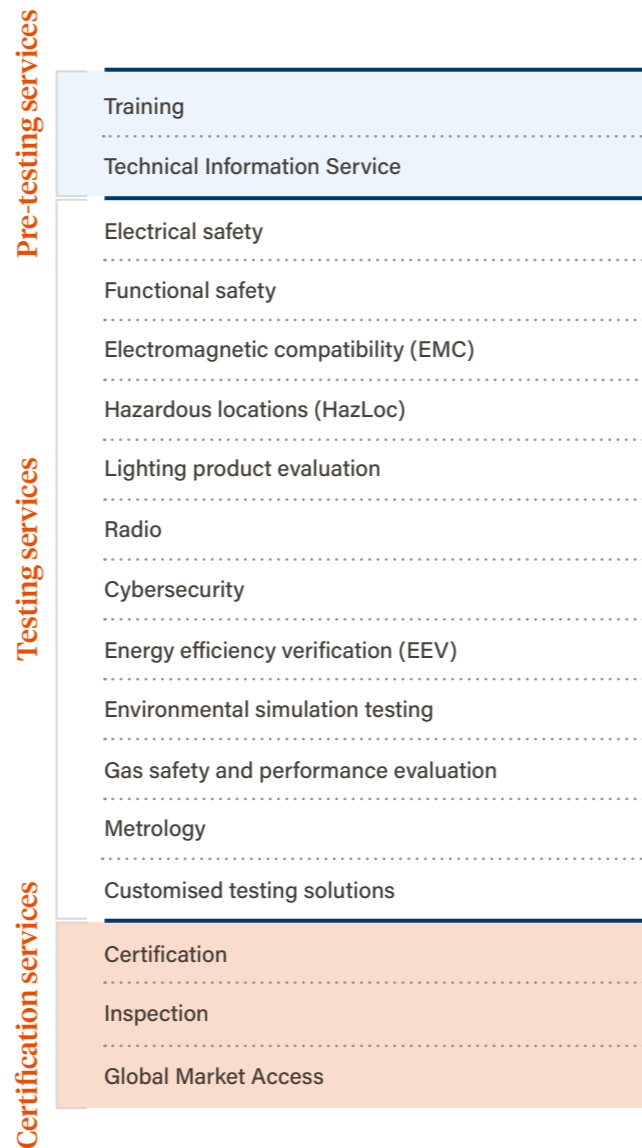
Pre-testing services

Training

Technical Information Service

Testing services

Electrical safety

Functional safety

Electromagnetic compatibility (EMC)

Hazardous locations (HazLoc)

Lighting product evaluation

Radio

Cybersecurity

Energy efficiency verification (EEV)

Environmental simulation testing

Gas safety and performance evaluation

Metrology

Customised testing solutions

Certification services

Certification

Inspection

Global Market Access